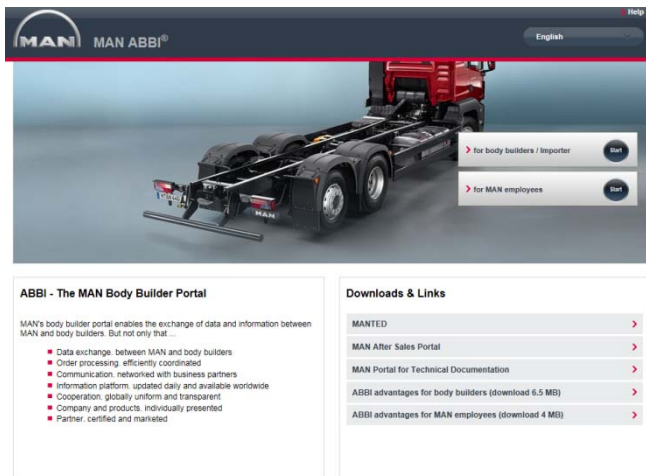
Help

MAN MAN ABBI®

English

for body builders / Importer Start

for MAN employees Start

MAN

ABBI - The MAN Body Builder Portal

MAN's body builder portal enables the exchange of data and information between MAN and body builders. But not only that ...

- Data exchange. between MAN and body builders
- Order processing. efficiently coordinated
- Communication. networked with business partners
- Information platform. updated daily and available worldwide
- Cooperation, globally uniform and transparent
- Company and products. individually presented
- Partner. certified and marketed

Downloads & Links

MANTED

MAN After Sales Portal

MAN Portal for Technical Documentation

ABBI advantages for body builders (download 6.5 MB)

ABBI advantages for MAN employees (download 4 MB)